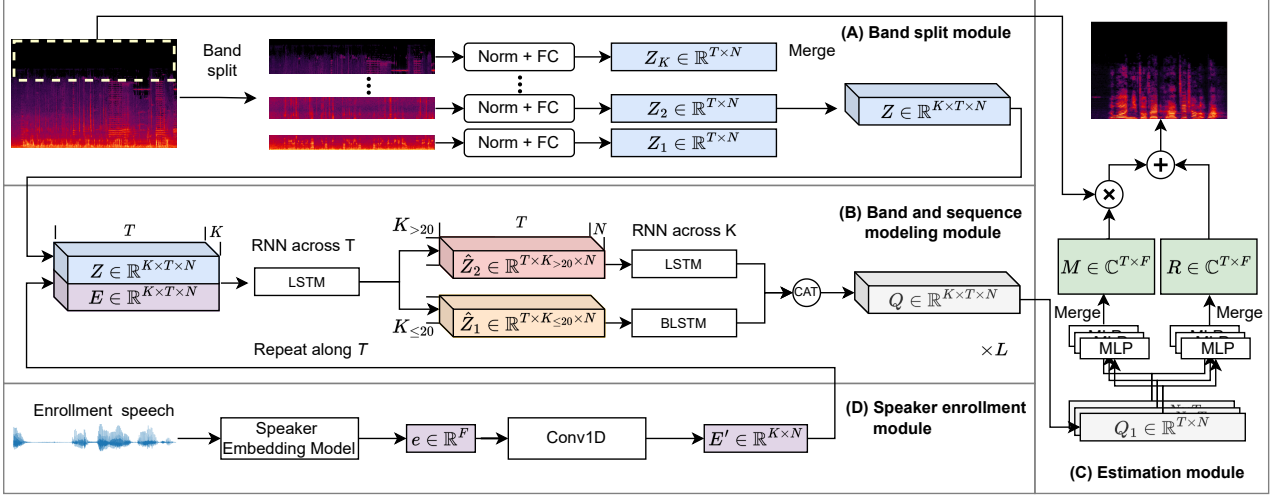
(A) Band split module

Band split

Norm + FC $Z_K \in \mathbb{R}^{T\times N}$

Merge

Norm + FC $Z_2 \in \mathbb{R}^{T\times N}$

$Z \in \mathbb{R}^{K\times T\times N}$

Norm + FC $Z_1 \in \mathbb{R}^{T\times N}$

(B) Band and sequence modeling module

$T$ $K$

$Z \in \mathbb{R}^{K\times T\times N}$

$E \in \mathbb{R}^{K\times T\times N}$

RNN across T

LSTM

$K_{>20}$ $T$ $N$

$\hat{Z}_2 \in \mathbb{R}^{T\times K_{>20}\times N}$

RNN across K

LSTM

CAT

$Q \in \mathbb{R}^{K\times T\times N}$

$K_{\leq 20}$

$\hat{Z}_1 \in \mathbb{R}^{T\times K_{\leq 20}\times N}$

BLSTM

Repeat along $T$

$\times L$

$M \in \mathbb{C}^{T\times F}$

$R \in \mathbb{C}^{T\times F}$

Merge

Merge

MLP

MLP

$Q_1 \in \mathbb{R}^{T\times N}$

Enrollment speech

Speaker Embedding Model

$e \in \mathbb{R}^F$

Conv1D

$E' \in \mathbb{R}^{K\times N}$

(D) Speaker enrollment module

(C) Estimation module